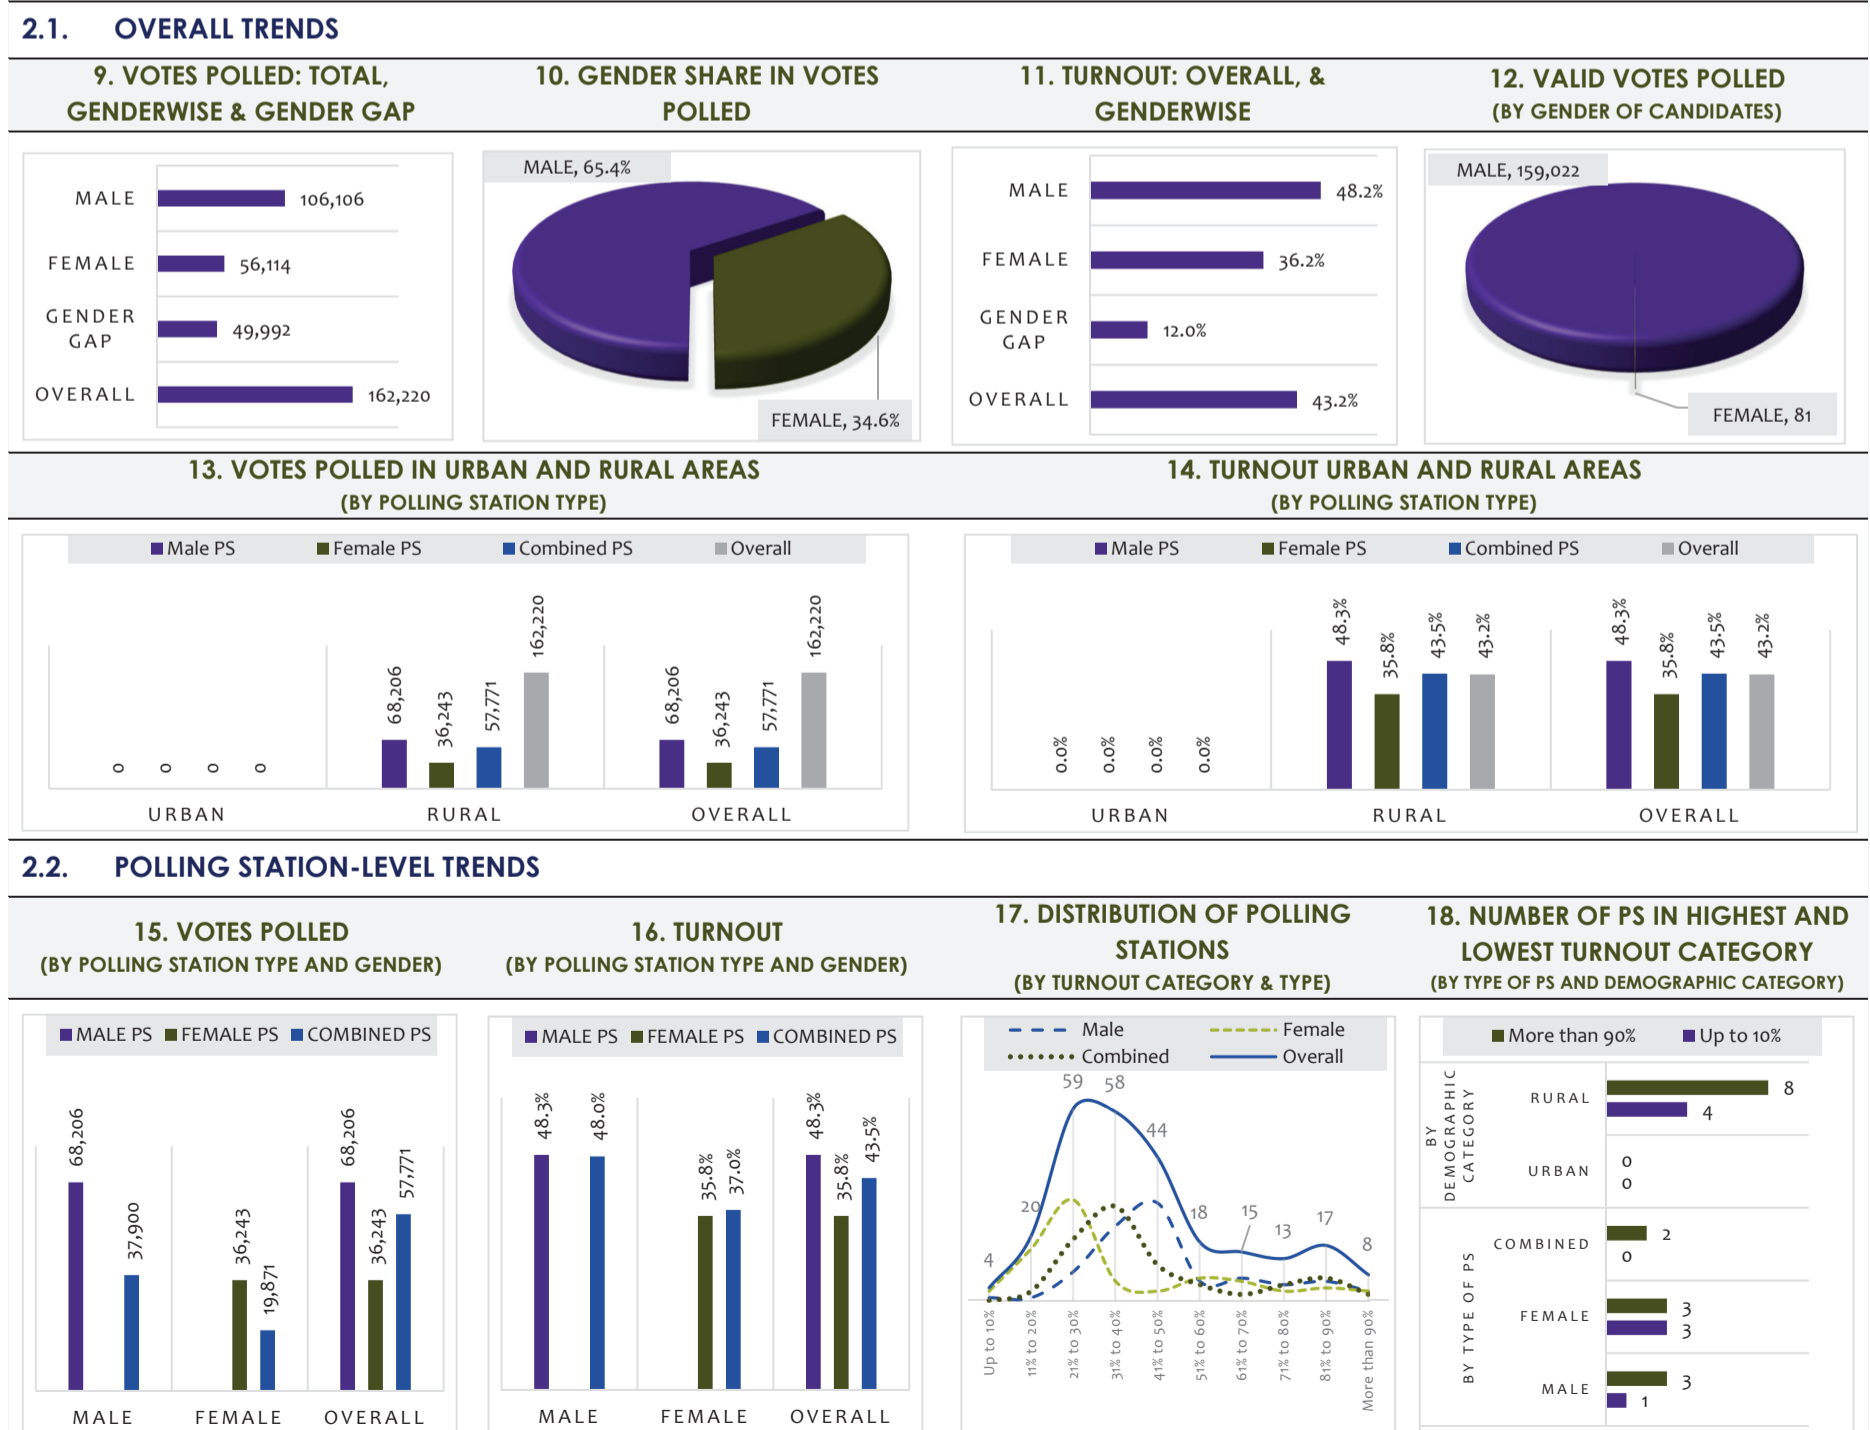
2.1. OVERALL TRENDS

9. VOTES POLLED: TOTAL, GENDERWISE & GENDER GAP

MALE 106,106
FEMALE 56,114
GENDER GAP 49,992
OVERALL 162,220

10. GENDER SHARE IN VOTES POLLED

MALE, 65.4%
FEMALE, 34.6%

11. TURNOUT: OVERALL, & GENDERWISE

MALE 48.2%
FEMALE 36.2%
GENDER GAP 12.0%
OVERALL 43.2%

12. VALID VOTES POLLED (BY GENDER OF CANDIDATES)

MALE, 159,022
FEMALE, 81

13. VOTES POLLED IN URBAN AND RURAL AREAS (BY POLLING STATION TYPE)

Male PS Female PS Combined PS Overall

| | Male PS | Female PS | Combined PS | Overall |
|---|---|---|---|---|
| URBAN | 0 | 0 | 0 | 0 |
| RURAL | 68,206 | 36,243 | 57,771 | 162,220 |
| OVERALL | 68,206 | 36,243 | 57,771 | 162,220 |

14. TURNOUT URBAN AND RURAL AREAS (BY POLLING STATION TYPE)

Male PS Female PS Combined PS Overall

| | Male PS | Female PS | Combined PS | Overall |
|---|---|---|---|---|
| URBAN | 0.0% | 0.0% | 0.0% | 0.0% |
| RURAL | 48.3% | 35.8% | 43.5% | 43.2% |
| OVERALL | 48.3% | 35.8% | 43.5% | 43.2% |

2.2. POLLING STATION-LEVEL TRENDS

15. VOTES POLLED (BY POLLING STATION TYPE AND GENDER)

MALE PS FEMALE PS COMBINED PS

| | MALE PS | FEMALE PS | COMBINED PS |
|---|---|---|---|
| MALE | 68,206 | | 37,900 |
| FEMALE | | 36,243 | 19,871 |
| OVERALL | 68,206 | 36,243 | 57,771 |

16. TURNOUT (BY POLLING STATION TYPE AND GENDER)

MALE PS FEMALE PS COMBINED PS

| | MALE PS | FEMALE PS | COMBINED PS |
|---|---|---|---|
| MALE | 48.3% | | 48.0% |
| FEMALE | | 35.8% | 37.0% |
| OVERALL | 48.3% | 35.8% | 43.5% |

17. DISTRIBUTION OF POLLING STATIONS (BY TURNOUT CATEGORY & TYPE)

Male Female Combined Overall

4 20 59 58 44 18 15 13 17 8

Up to 10% 11% to 20% 21% to 30% 31% to 40% 41% to 50% 51% to 60% 61% to 70% 71% to 80% 81% to 90% More than 90%

18. NUMBER OF PS IN HIGHEST AND LOWEST TURNOUT CATEGORY (BY TYPE OF PS AND DEMOGRAPHIC CATEGORY)

More than 90% Up to 10%

BY DEMOGRAPHIC CATEGORY
RURAL 8 4
URBAN 0 0

BY TYPE OF PS
COMBINED 2 0
FEMALE 3 3
MALE 3 1